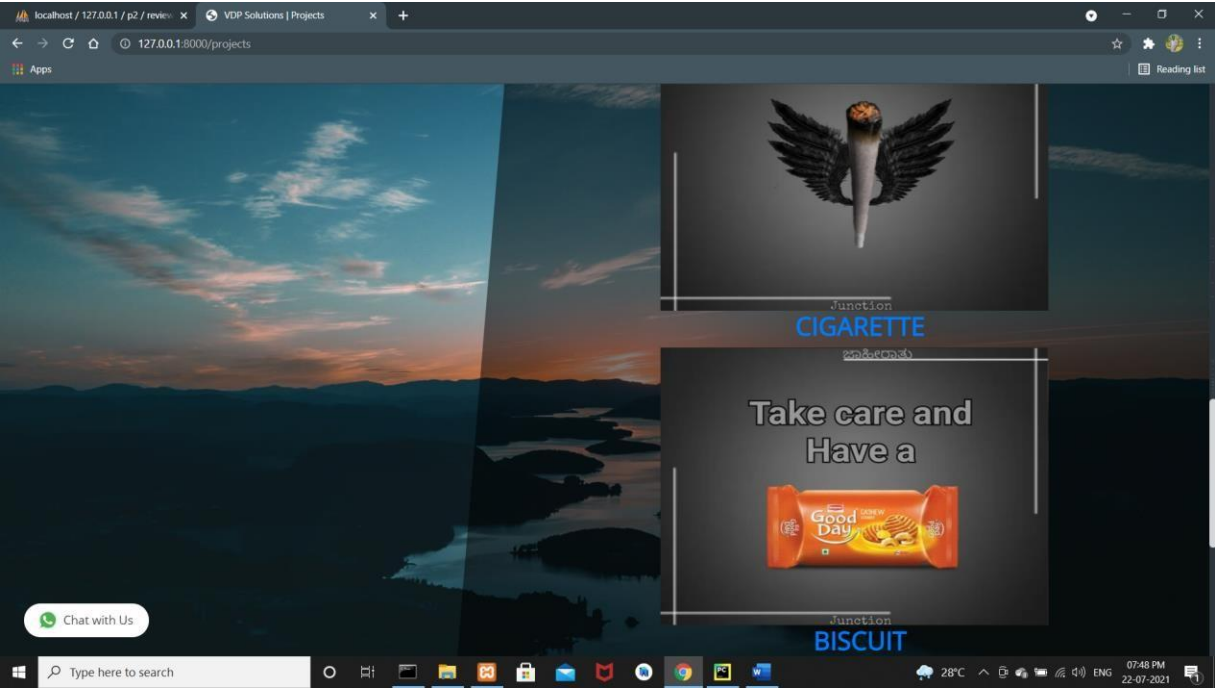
localhost / 127.0.0.1 / p2 / review ×
VDP Solutions | Projects ×
127.0.0.1:8000/projects
Apps
Reading list

Junction
CIGARETTE

ಜಾಹೀರಾತು

Take care and Have a

Good Day

Junction
BISCUIT

Chat with Us

Type here to search
28°C ENG 07:48 PM 22-07-2021